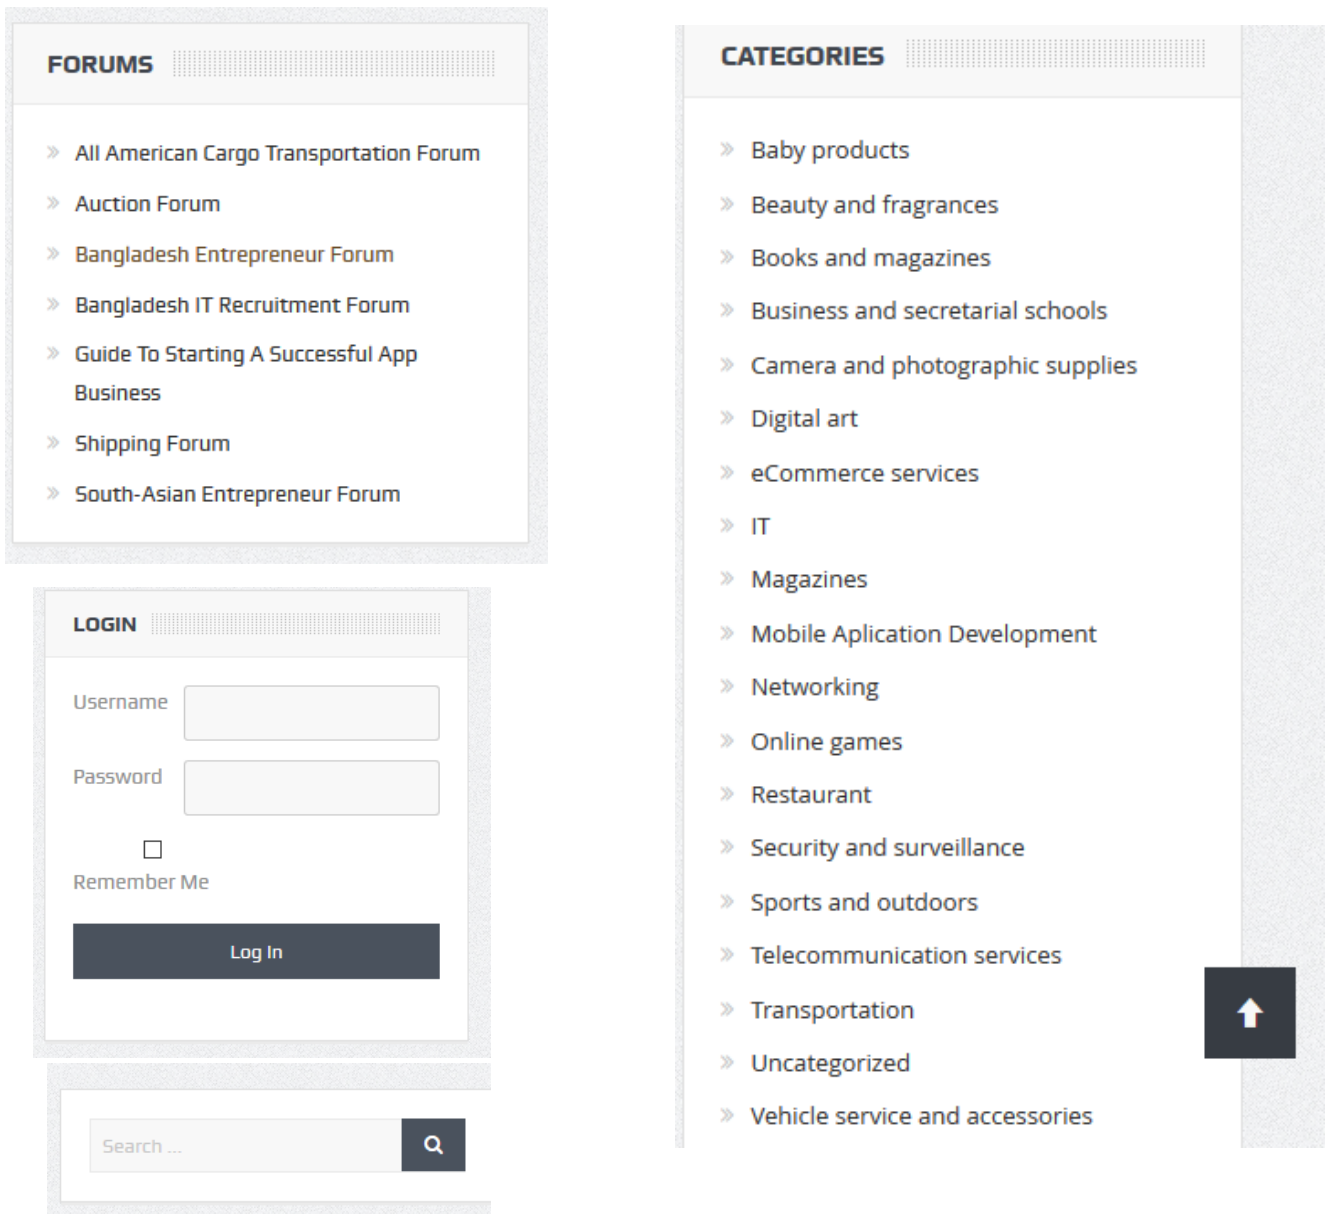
FORUMS

- All American Cargo Transportation Forum
- Auction Forum
- Bangladesh Entrepreneur Forum
- Bangladesh IT Recruitment Forum
- Guide To Starting A Successful App Business
- Shipping Forum
- South-Asian Entrepreneur Forum

LOGIN

Username

Password

Remember Me

Log In

Search ...

CATEGORIES

- Baby products
- Beauty and fragrances
- Books and magazines
- Business and secretarial schools
- Camera and photographic supplies
- Digital art
- eCommerce services
- IT
- Magazines
- Mobile Aplication Development
- Networking
- Online games
- Restaurant
- Security and surveillance
- Sports and outdoors
- Telecommunication services
- Transportation
- Uncategorized
- Vehicle service and accessories